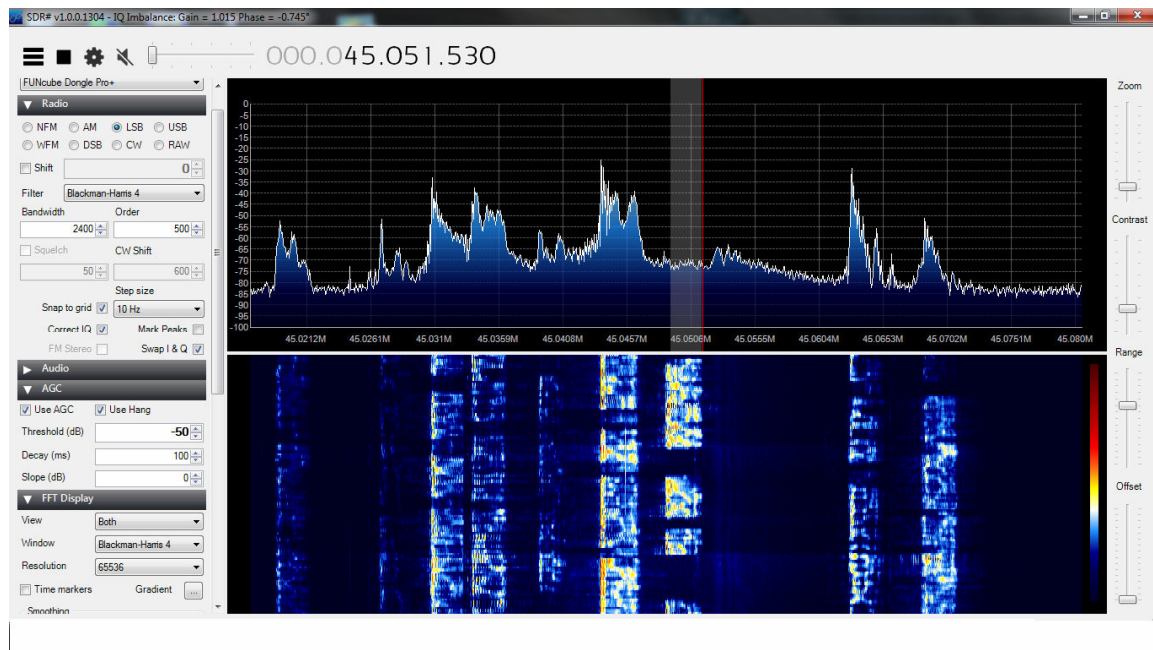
SDR# v1.0.0.1304 - IQ Imbalance: Gain = 1.015 Phase = -0.745°

000.045.051.530

FUNcube Dongle Pro+

Radio

NFM AM LSB USB
WFM DSB CW RAW

Shift 0

Filter Blackman-Harris 4

Bandwidth Order
2400 500

Squelch CW Shift
50 600

Step size
Snap to grid 10 Hz

Correct IQ Mark Peaks
FM Stereo Swap I & Q

Audio

AGC

Use AGC Use Hang
Threshold (dB) -50
Decay (ms) 100
Slope (dB) 0

FFT Display

View Both
Window Blackman-Harris 4
Resolution 65536
Time markers Gradient ...
Smoothing

0
-5
-10
-15
-20
-25
-30
-35
-40
-45
-50
-55
-60
-65
-70
-75
-80
-85
-90
-95
-100

45.0212M 45.0261M 45.031M 45.0359M 45.0408M 45.0457M 45.0506M 45.0555M 45.0604M 45.0653M 45.0702M 45.0751M 45.080M

Zoom
Contrast
Range
Offset